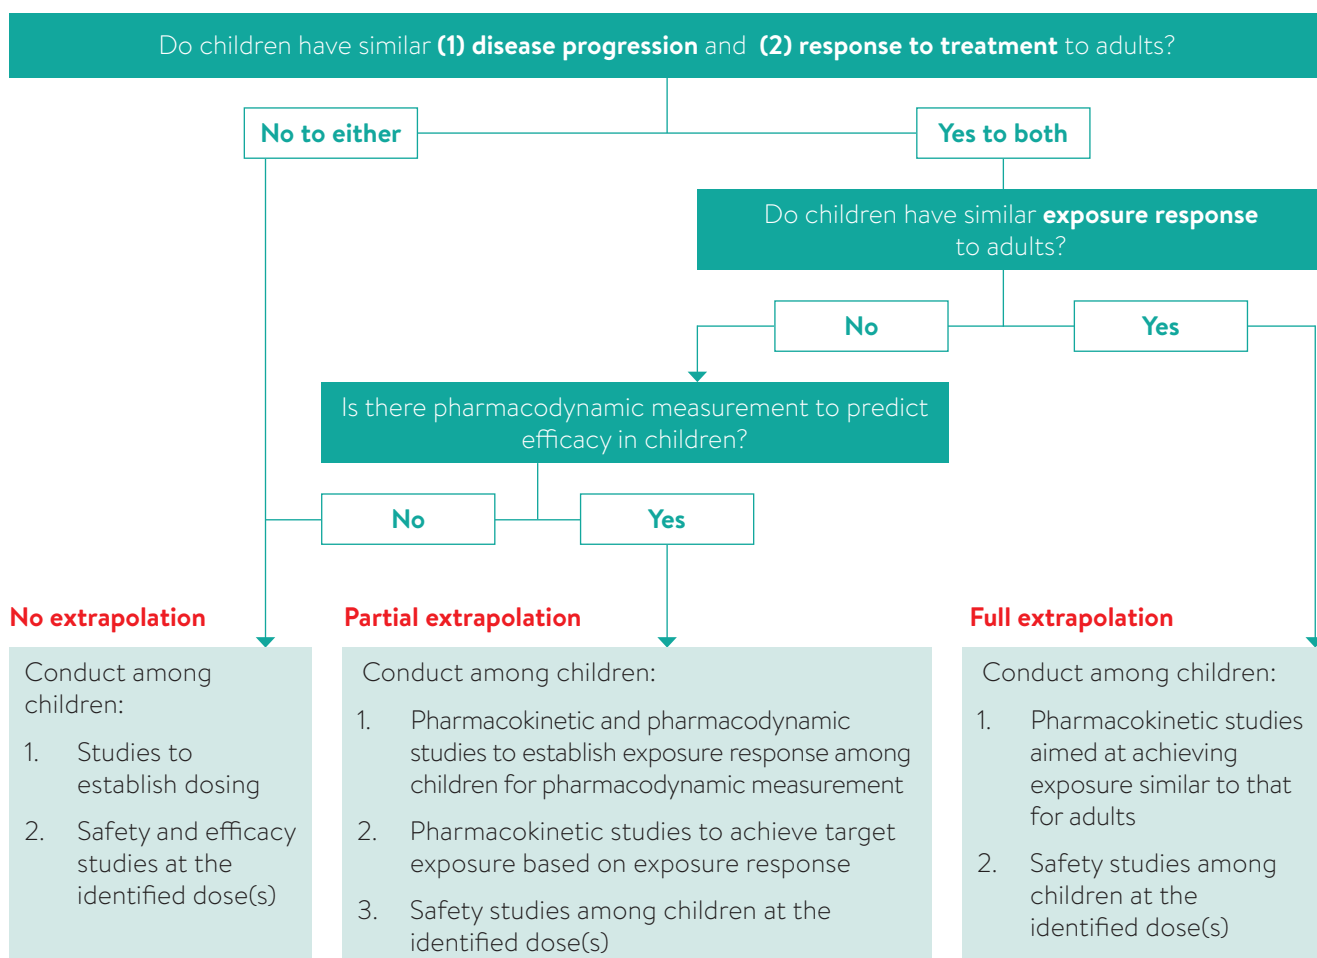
Do children have similar (1) disease progression and (2) response to treatment to adults?

No to either

Yes to both

Do children have similar exposure response to adults?

No

Yes

Is there pharmacodynamic measurement to predict efficacy in children?

No

Yes

No extrapolation

Conduct among children:

1. Studies to establish dosing

2. Safety and efficacy studies at the identified dose(s)

Partial extrapolation

Conduct among children:

1. Pharmacokinetic and pharmacodynamic studies to establish exposure response among children for pharmacodynamic measurement

2. Pharmacokinetic studies to achieve target exposure based on exposure response

3. Safety studies among children at the identified dose(s)

Full extrapolation

Conduct among children:

1. Pharmacokinetic studies aimed at achieving exposure similar to that for adults

2. Safety studies among children at the identified dose(s)